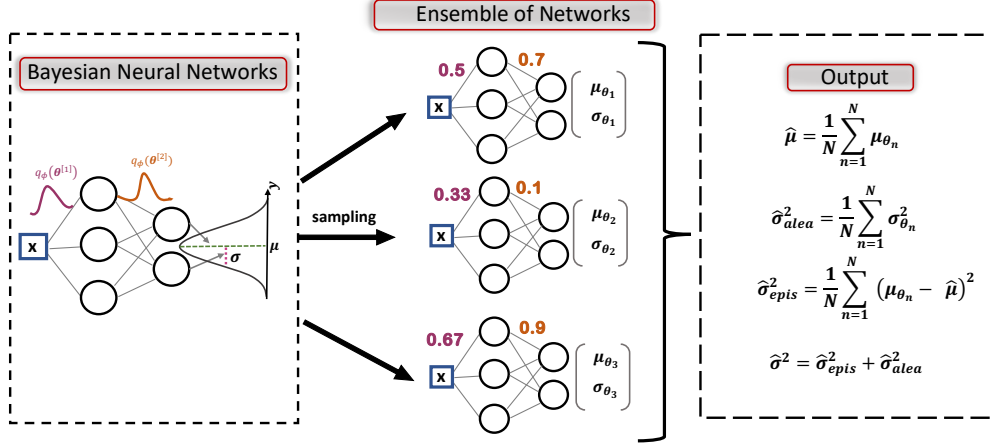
Ensemble of Networks

Bayesian Neural Networks

$q_\phi(\theta^{[1]})$
$q_\phi(\theta^{[2]})$
x
y
$\sigma$
$\mu$

sampling

0.5
0.7
x
$\mu_{\theta_1}$
$\sigma_{\theta_1}$

0.33
0.1
x
$\mu_{\theta_2}$
$\sigma_{\theta_2}$

0.67
0.9
x
$\mu_{\theta_3}$
$\sigma_{\theta_3}$

Output

$\hat{\mu} = \frac{1}{N}\sum_{n=1}^{N} \mu_{\theta_n}$

$\hat{\sigma}^2_{alea} = \frac{1}{N}\sum_{n=1}^{N} \sigma^2_{\theta_n}$

$\hat{\sigma}^2_{epis} = \frac{1}{N}\sum_{n=1}^{N} \left(\mu_{\theta_n} - \hat{\mu}\right)^2$

$\hat{\sigma}^2 = \hat{\sigma}^2_{epis} + \hat{\sigma}^2_{alea}$